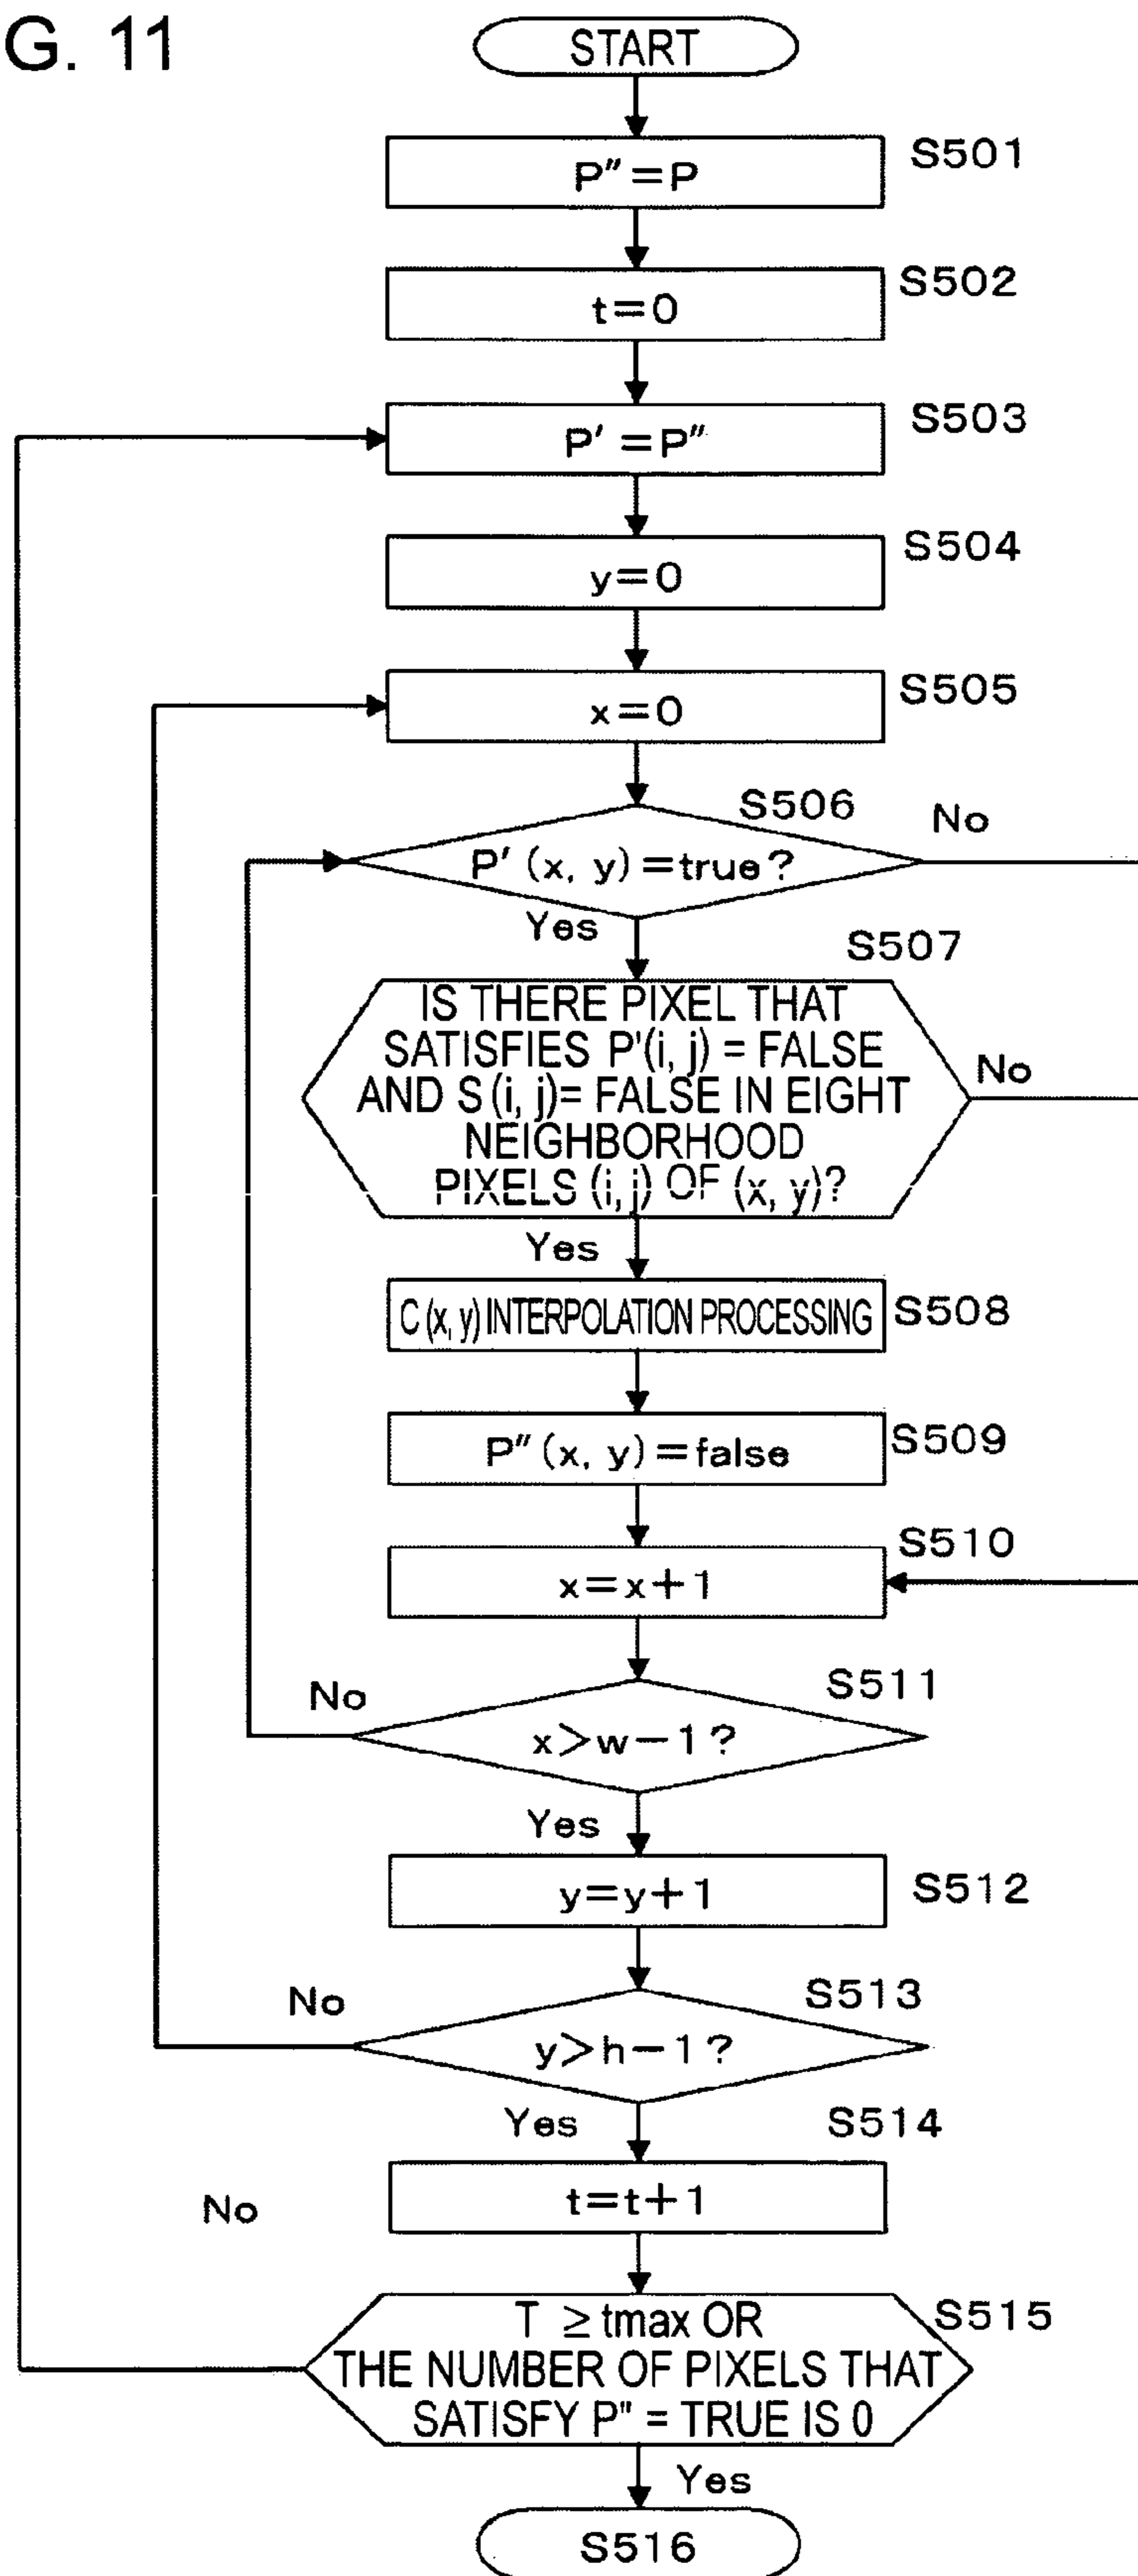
G. 11

START

S501
P″=P

S502
t=0

S503
P′ =P″

S504
y=0

S505
x=0

S506
P′ (x, y) =true?
No
Yes

S507
IS THERE PIXEL THAT SATISFIES P'(i, j) = FALSE AND S (i, j)= FALSE IN EIGHT NEIGHBORHOOD PIXELS (i, j) OF (x, y)?
No
Yes

C (x, y) INTERPOLATION PROCESSING
S508

P″ (x, y) =false
S509

S510
x=x+1

No
S511
x>w−1?
Yes

y=y+1
S512

No
S513
y>h−1?
Yes
S514

No
t=t+1

T ≥ tmax OR THE NUMBER OF PIXELS THAT SATISFY P" = TRUE IS 0
S515
Yes

S516